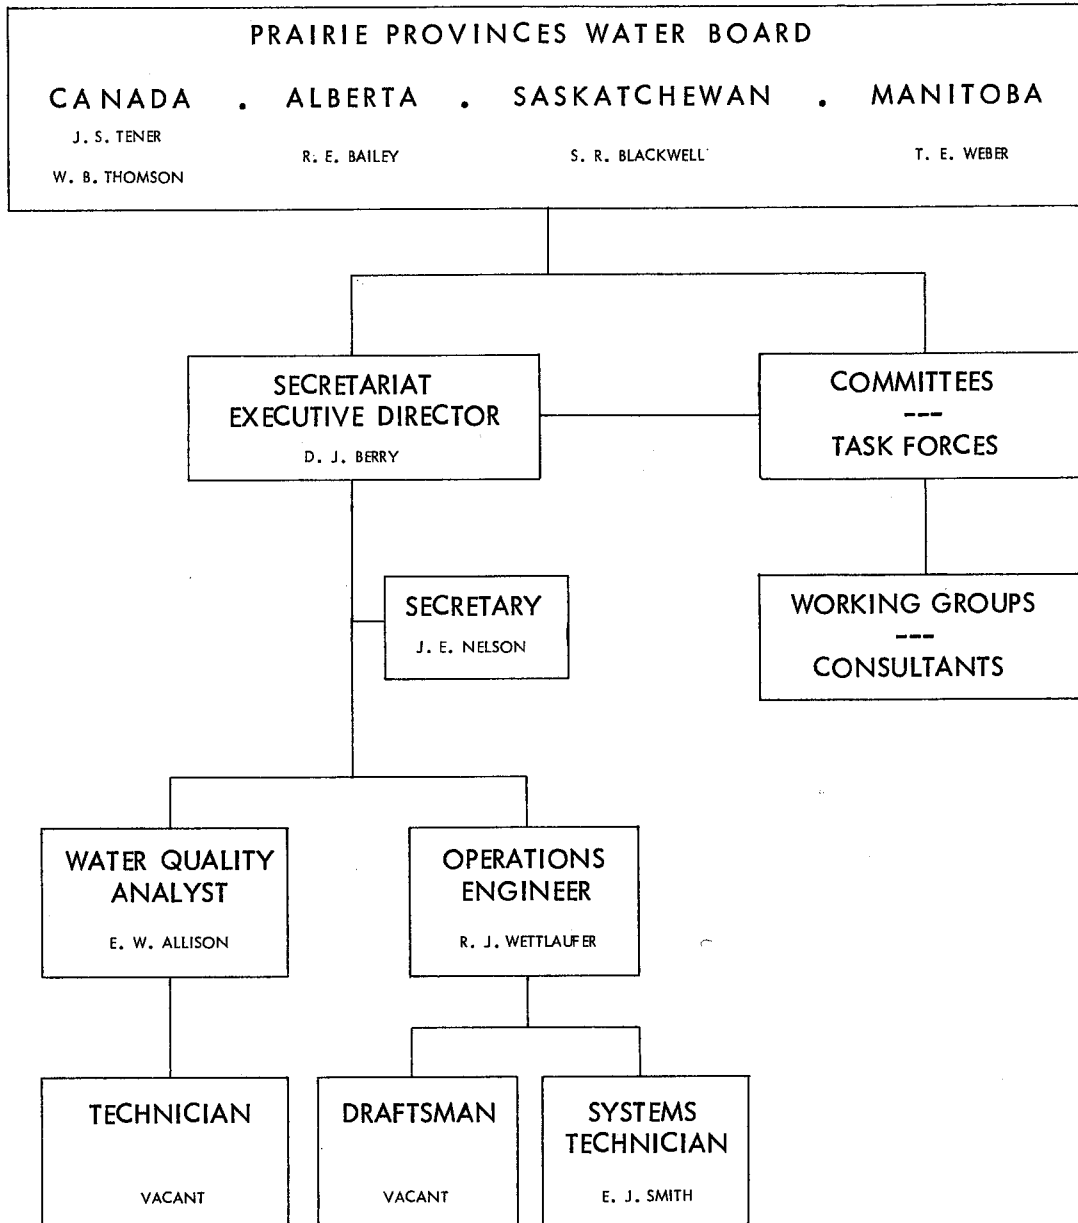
PRAIRIE PROVINCES WATER BOARD

CANADA . ALBERTA . SASKATCHEWAN . MANITOBA

J. S. TENER

W. B. THOMSON

R. E. BAILEY

S. R. BLACKWELL

T. E. WEBER

SECRETARIAT EXECUTIVE DIRECTOR

D. J. BERRY

COMMITTEES
---
TASK FORCES

SECRETARY

J. E. NELSON

WORKING GROUPS
---
CONSULTANTS

WATER QUALITY ANALYST

E. W. ALLISON

OPERATIONS ENGINEER

R. J. WETTLAUFER

TECHNICIAN

VACANT

DRAFTSMAN

VACANT

SYSTEMS TECHNICIAN

E. J. SMITH